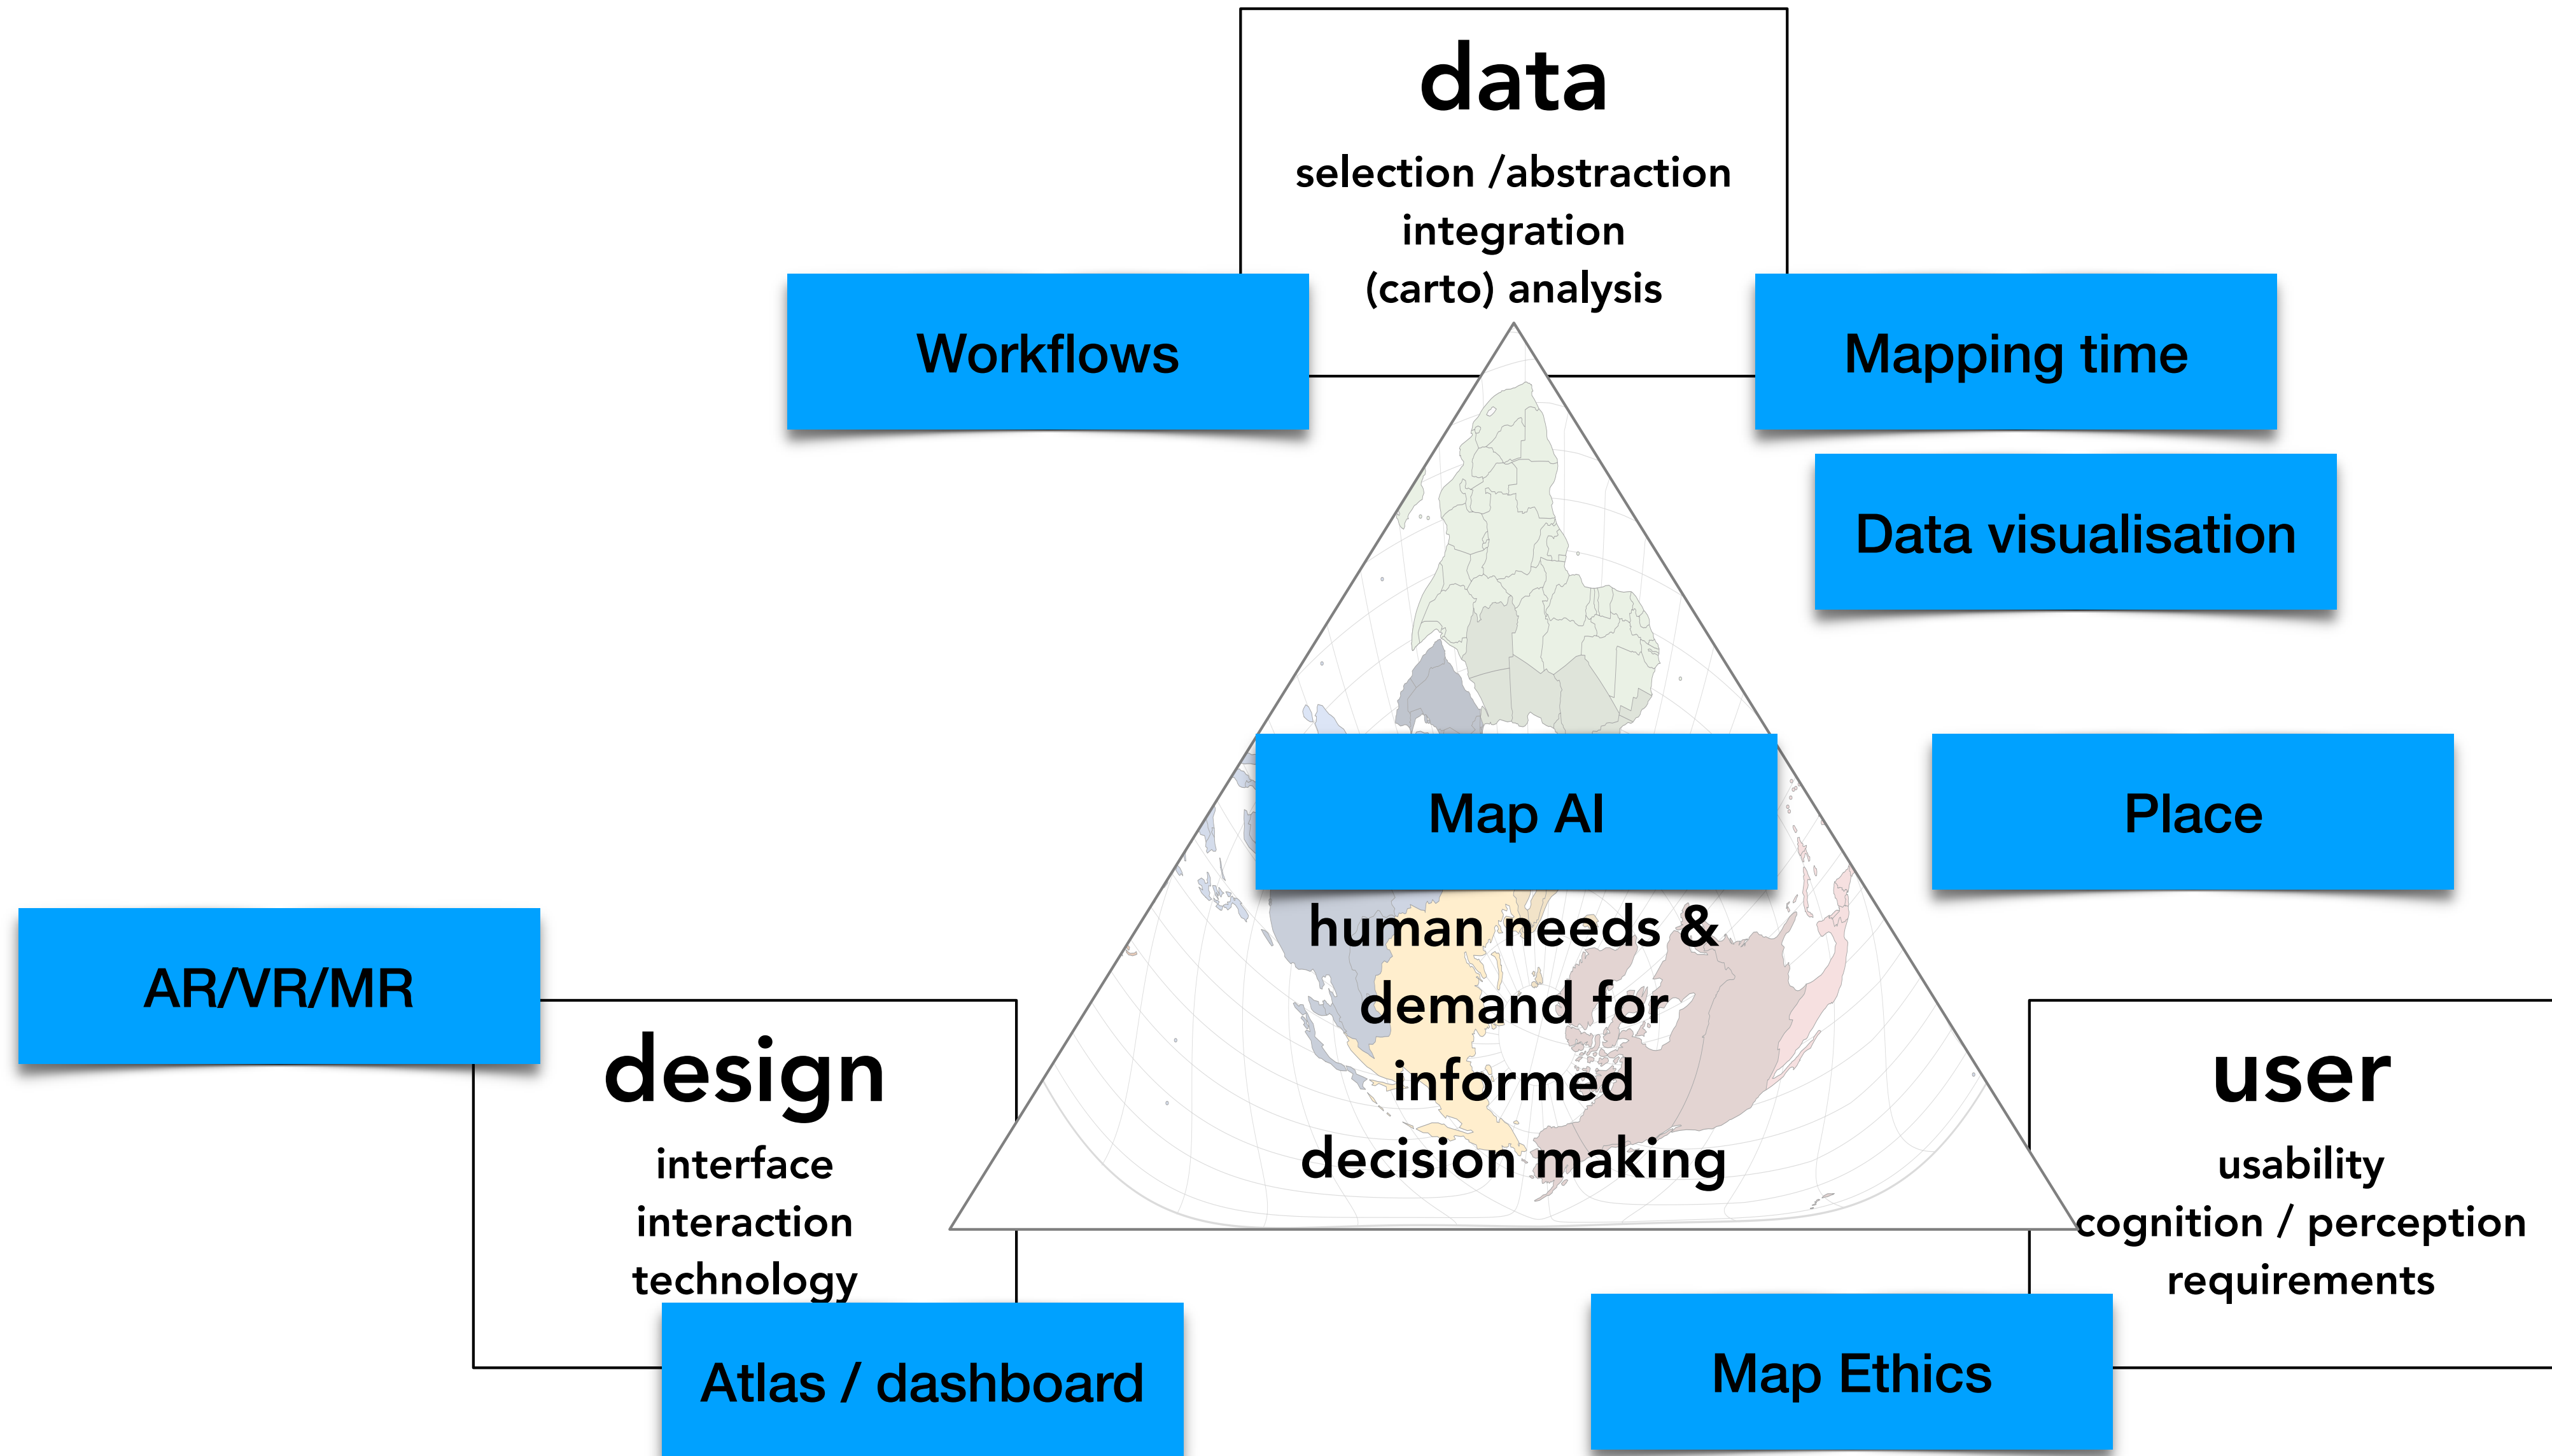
data

selection /abstraction
integration
(carto) analysis

Workflows

Mapping time

Data visualisation

Map AI

Place

human needs & demand for informed decision making

AR/VR/MR

design

interface
interaction
technology

user

usability
cognition / perception
requirements

Atlas / dashboard

Map Ethics